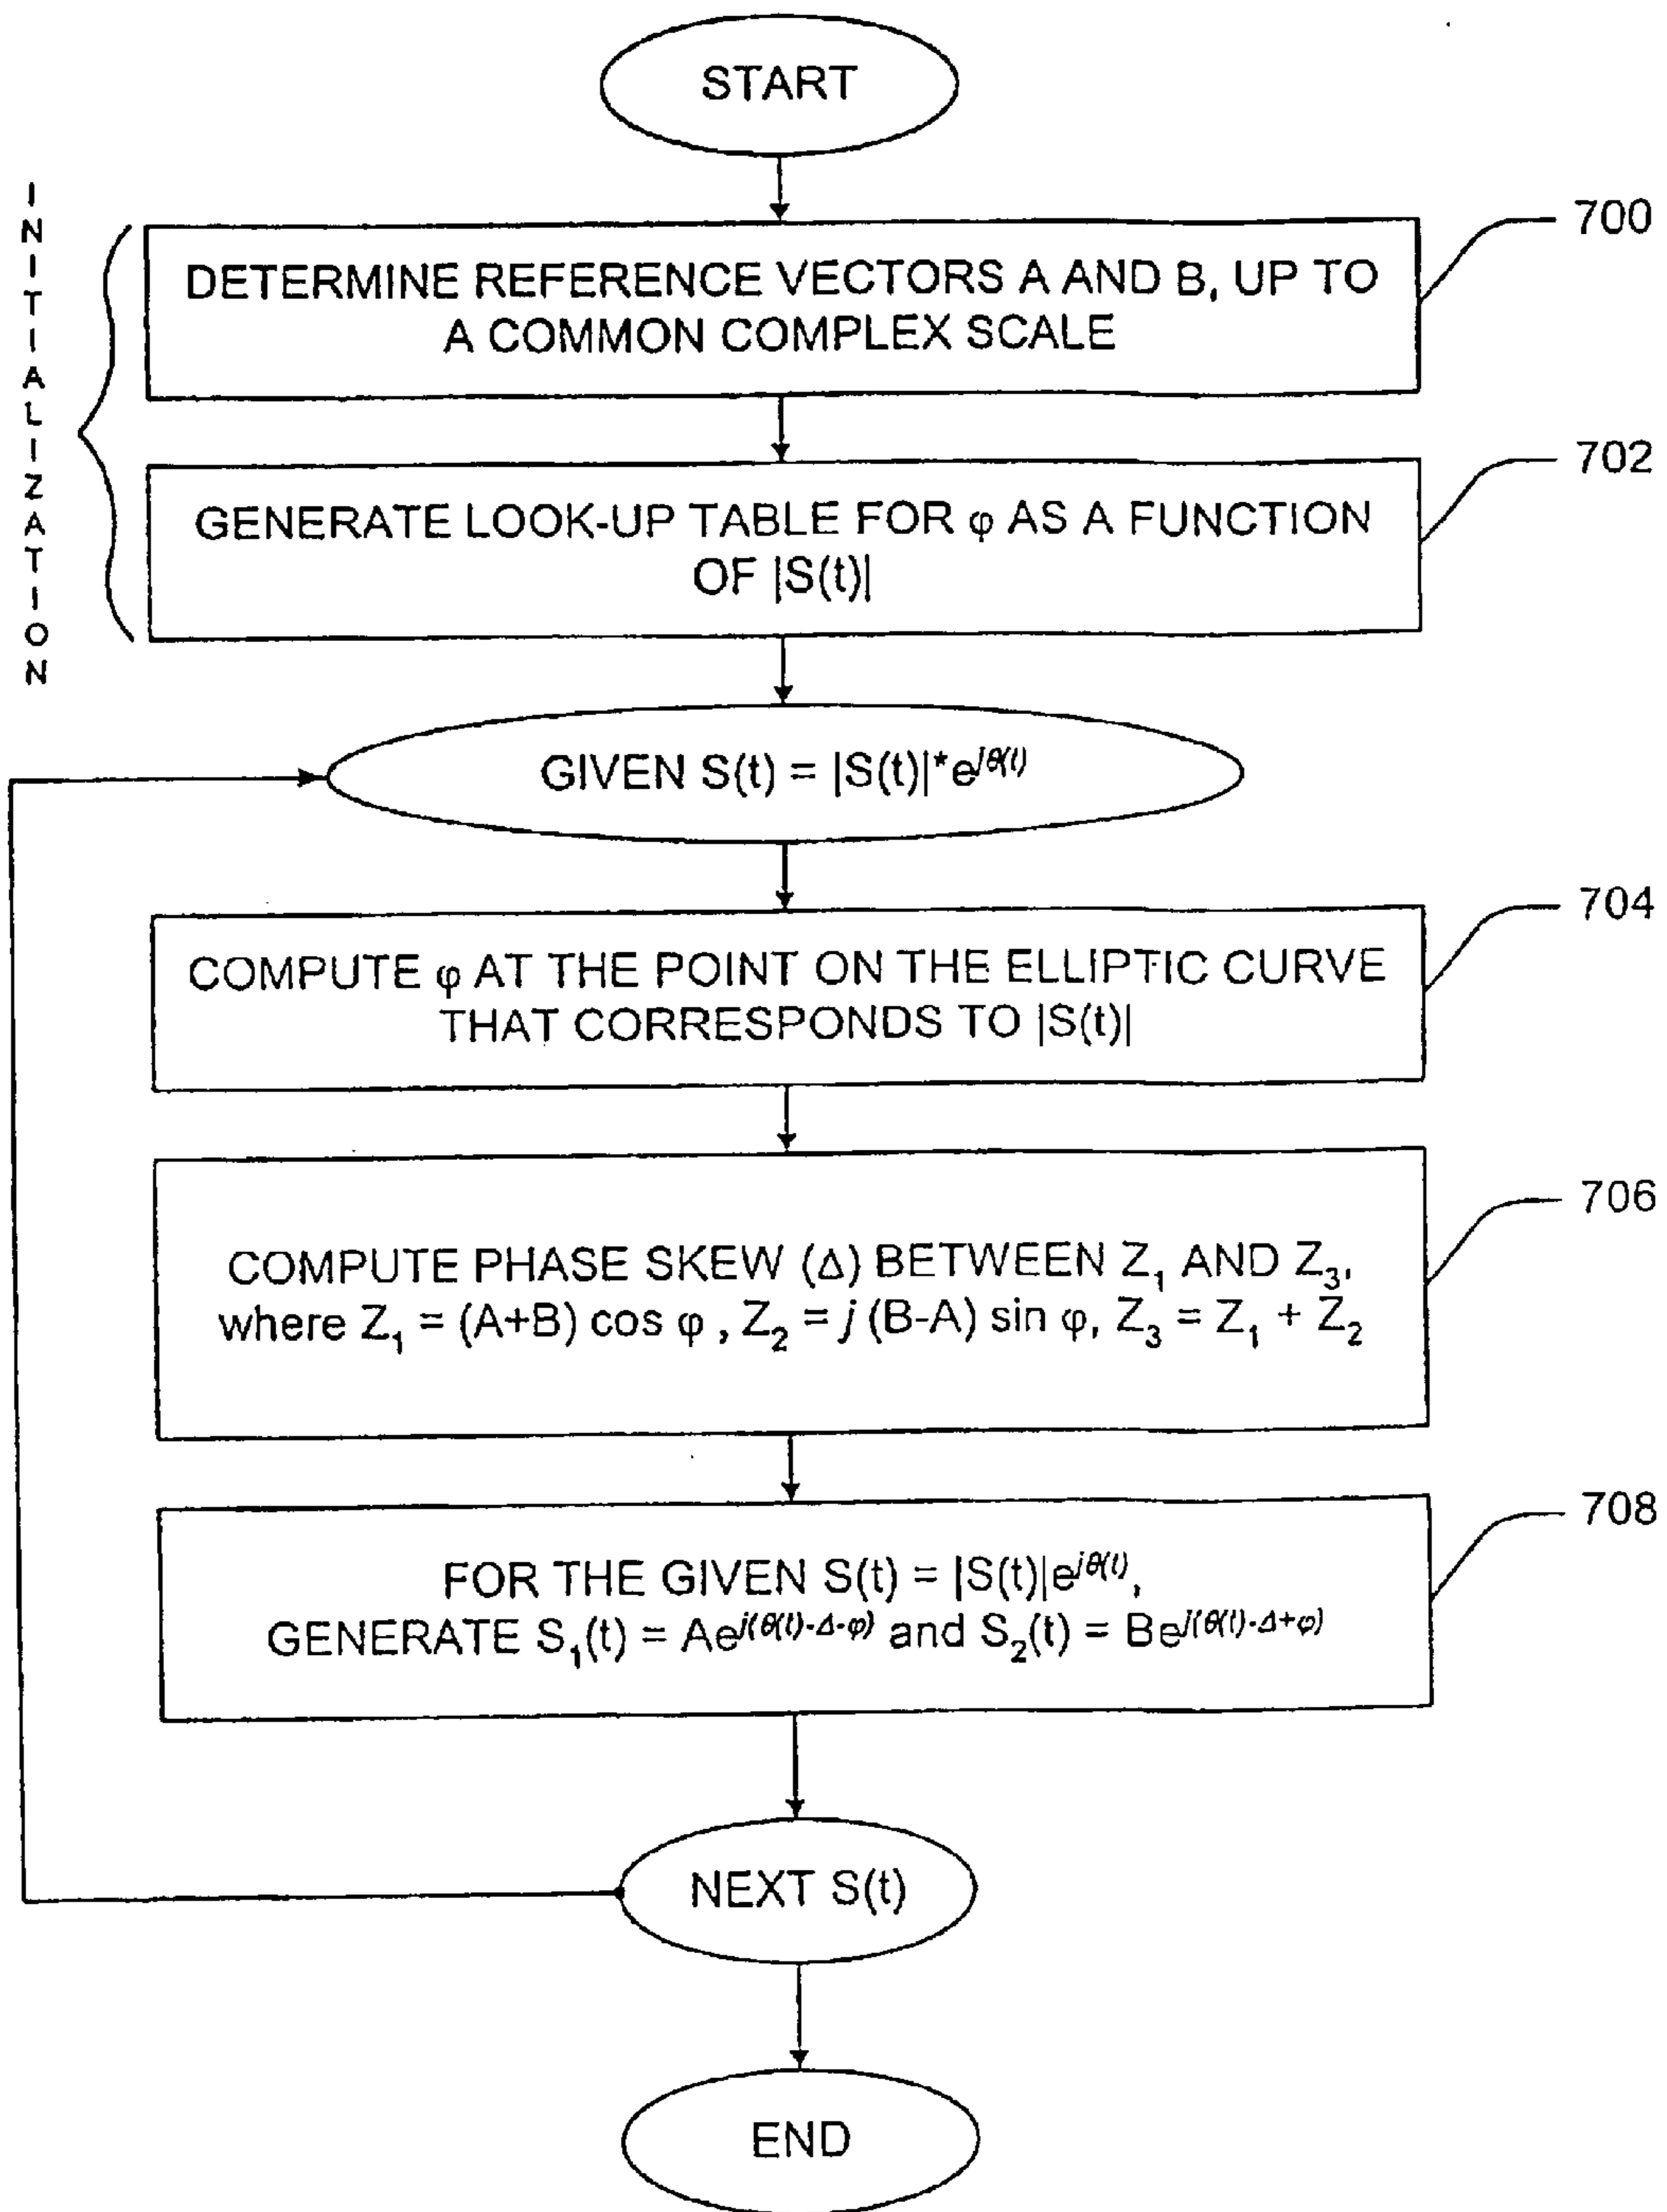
START

INITIALIZATION

700

DETERMINE REFERENCE VECTORS A AND B, UP TO A COMMON COMPLEX SCALE

702

GENERATE LOOK-UP TABLE FOR φ AS A FUNCTION OF |S(t)|

GIVEN $S(t) = |S(t)|^{*}e^{j\theta(t)}$

704

COMPUTE φ AT THE POINT ON THE ELLIPTIC CURVE THAT CORRESPONDS TO |S(t)|

706

COMPUTE PHASE SKEW (Δ) BETWEEN $Z_1$ AND $Z_3$, where $Z_1 = (A+B)\cos\varphi$, $Z_2 = j(B-A)\sin\varphi$, $Z_3 = Z_1 + Z_2$

708

FOR THE GIVEN $S(t) = |S(t)|e^{j\theta(t)}$, GENERATE $S_1(t) = Ae^{j(\theta(t)-\Delta-\varphi)}$ and $S_2(t) = Be^{j(\theta(t)-\Delta+\varphi)}$

NEXT S(t)

END